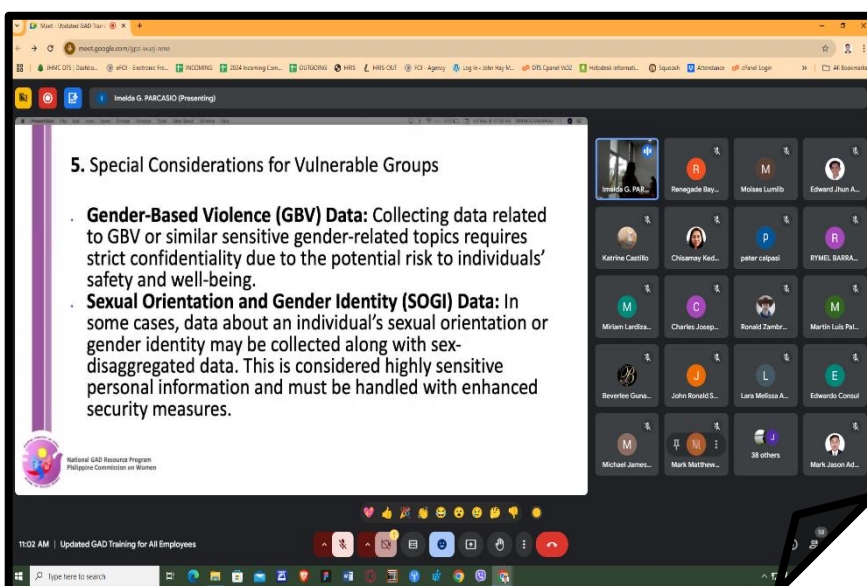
Meet - Updated GAD Traini
meet.google.com/gpz-wuzj-nmo
JHMC DTS | Dashbo... eHDI - Electronic Fre... INCOMING 2024 Incoming Com... OUTGOING HRIS HRIS OUT FOI - Agency Log in ‹ John Hay M... DTS Cpanel Ve02 Helpdesk Informati... Equicash Attendance cPanel Login All Bookmarks

Imelda G. PARCASIO (Presenting)

5. Special Considerations for Vulnerable Groups

Gender-Based Violence (GBV) Data: Collecting data related to GBV or similar sensitive gender-related topics requires strict confidentiality due to the potential risk to individuals' safety and well-being.

Sexual Orientation and Gender Identity (SOGI) Data: In some cases, data about an individual's sexual orientation or gender identity may be collected along with sex-disaggregated data. This is considered highly sensitive personal information and must be handled with enhanced security measures.

National GAD Resource Program
Philippine Commission on Women

Imelda G. PAR...
Renegade Bay...
Moises Lumilb
Edward Jhun A...
Katrine Castillo
Chisamay Ked...
peter calpasi
RYMEL BARRA...
Miriam Lardiza...
Charles Josep...
Ronald Zambr...
Martin Luis Pal...
Beverlee Guna...
John Ronald S...
Lara Melissa A...
Edwardo Consul
Michael James...
Mark Matthew...
38 others
Mark Jason Ad...

11:02 AM | Updated GAD Training for All Employees

Type here to search